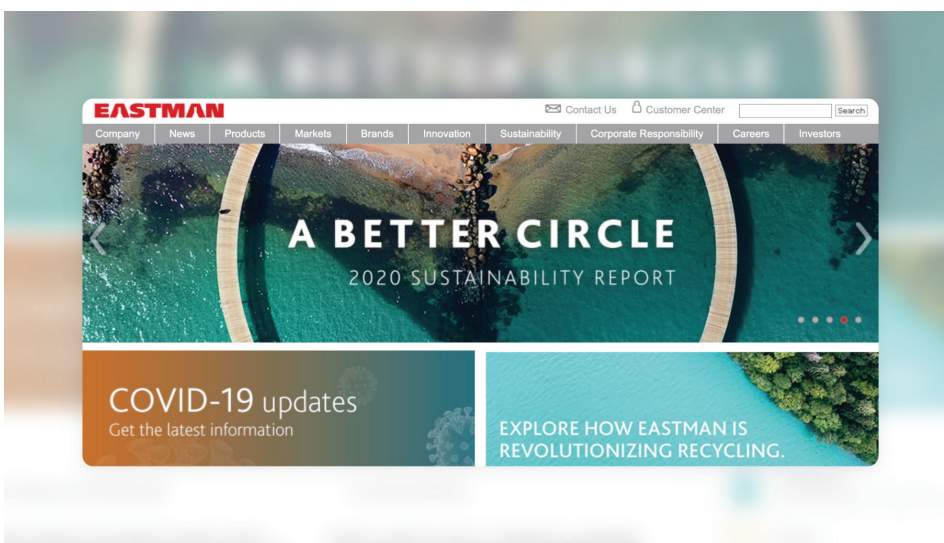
EASTMAN

Contact Us Customer Center Search

Company News Products Markets Brands Innovation Sustainability Corporate Responsibility Careers Investors

A BETTER CIRCLE

2020 SUSTAINABILITY REPORT

COVID-19 updates
Get the latest information

EXPLORE HOW EASTMAN IS REVOLUTIONIZING RECYCLING.